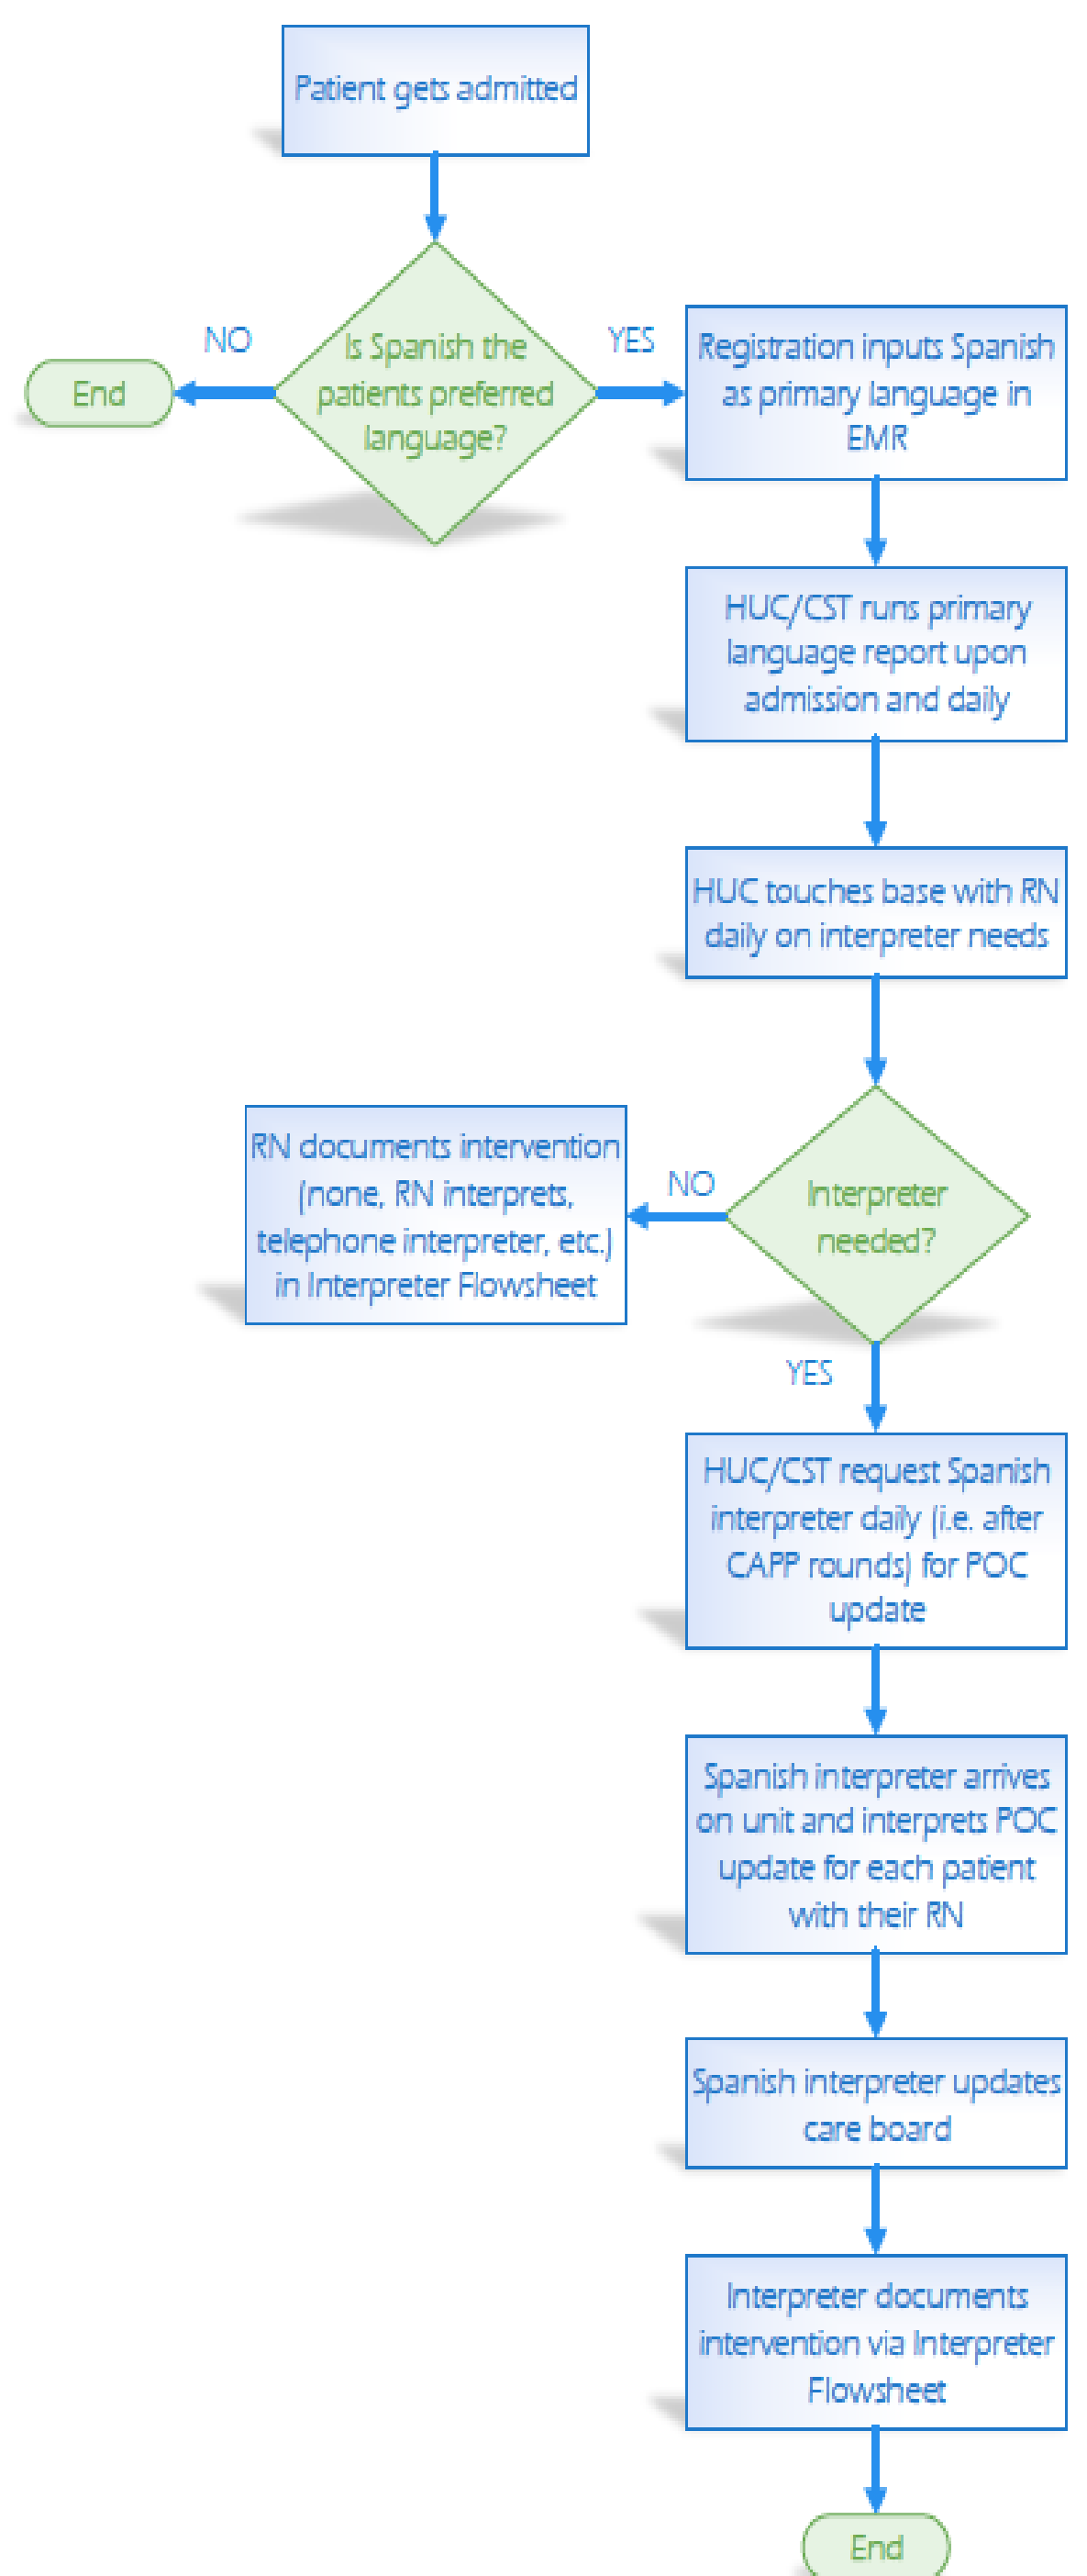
Patient gets admitted

NO

End

Is Spanish the patients preferred language?

YES

Registration inputs Spanish as primary language in EMR

HUC/CST runs primary language report upon admission and daily

HUC touches base with RN daily on interpreter needs

RN documents intervention (none, RN interprets, telephone interpreter, etc.) in Interpreter Flowsheet

NO

Interpreter needed?

YES

HUC/CST request Spanish interpreter daily (i.e. after CAPP rounds) for POC update

Spanish interpreter arrives on unit and interprets POC update for each patient with their RN

Spanish interpreter updates care board

Interpreter documents intervention via Interpreter Flowsheet

End